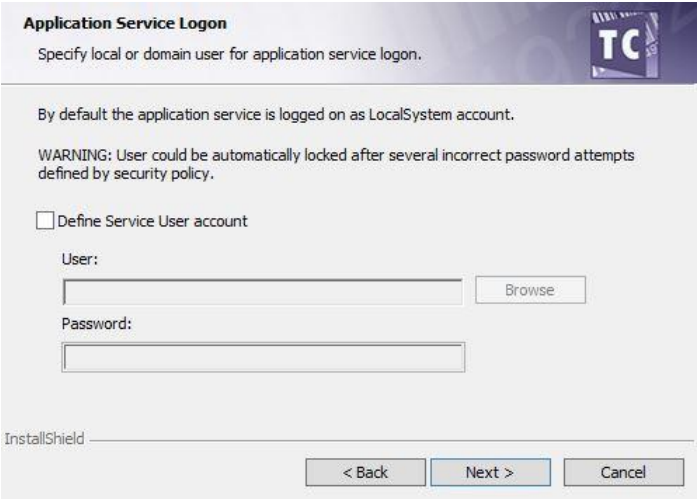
**Application Service Logon**

Specify local or domain user for application service logon.

TC

By default the application service is logged on as LocalSystem account.

WARNING: User could be automatically locked after several incorrect password attempts defined by security policy.

Define Service User account

User:

Browse

Password:

InstallShield

< Back

Next >

Cancel